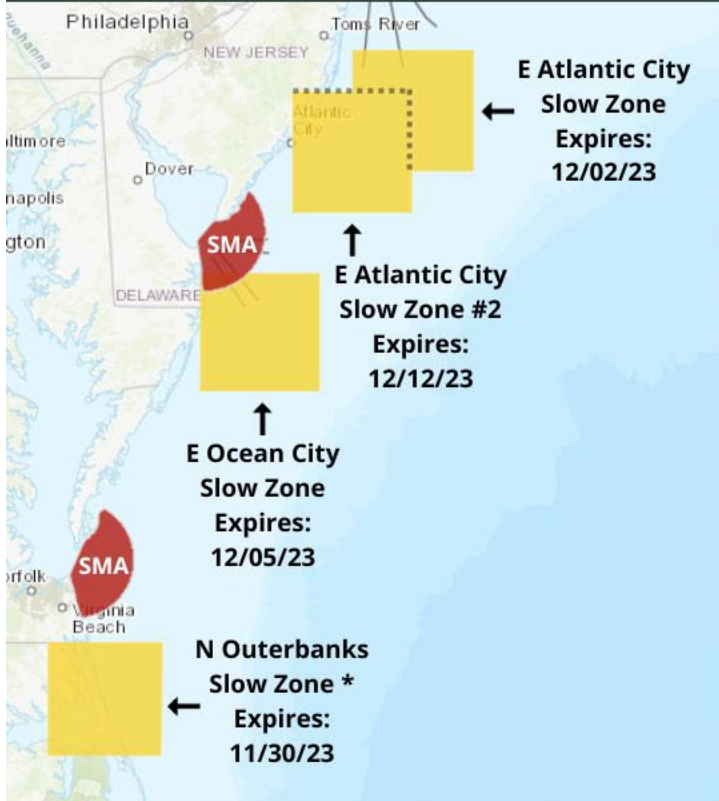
Philadelphia
Toms River
NEW JERSEY
Atlantic City
altimore
Dover
napolis
gton
DELAWARE
SMA
SMA
orfolk
Virginia Beach

E Atlantic City Slow Zone Expires: 12/02/23

E Atlantic City Slow Zone #2 Expires: 12/12/23

E Ocean City Slow Zone Expires: 12/05/23

N Outerbanks Slow Zone * Expires: 11/30/23